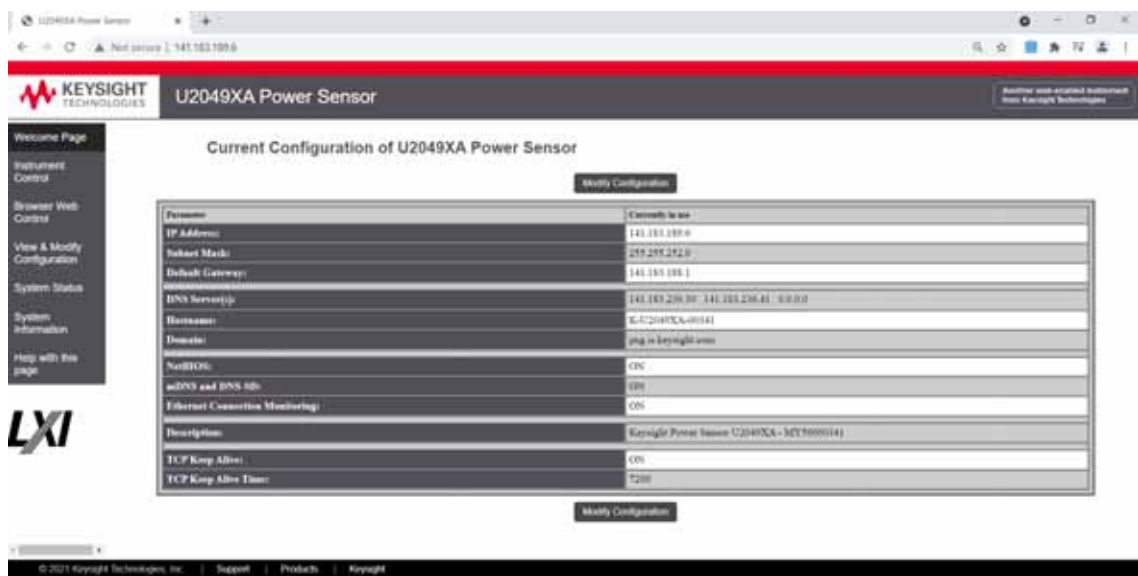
U2049XA Power Sensor

Not secure | 141.183.189.6

KEYSIGHT TECHNOLOGIES

U2049XA Power Sensor

Another web-enabled instrument from Keysight Technologies

Welcome Page

Instrument Control

Browser Web Control

View & Modify Configuration

System Status

System Information

Help with this page

LXI

Current Configuration of U2049XA Power Sensor

Modify Configuration

| Parameter | Currently in use |
|---|---|
| IP Address: | 141.183.189.6 |
| Subnet Mask: | 255.255.252.0 |
| Default Gateway: | 141.183.188.1 |
| DNS Server(s): | 141.183.230.30 141.183.236.41 0.0.0.0 |
| Hostname: | K-U2049XA-00141 |
| Domain: | png.is.keysight.com |
| NetBIOS: | ON |
| mDNS and DNS SD: | ON |
| Ethernet Connection Monitoring: | ON |
| Description: | Keysight Power Sensor U2049XA - MY50000141 |
| TCP Keep Alive: | ON |
| TCP Keep Alive Time: | 7200 |

Modify Configuration

© 2021 Keysight Technologies, Inc. | Support | Products | Keysight